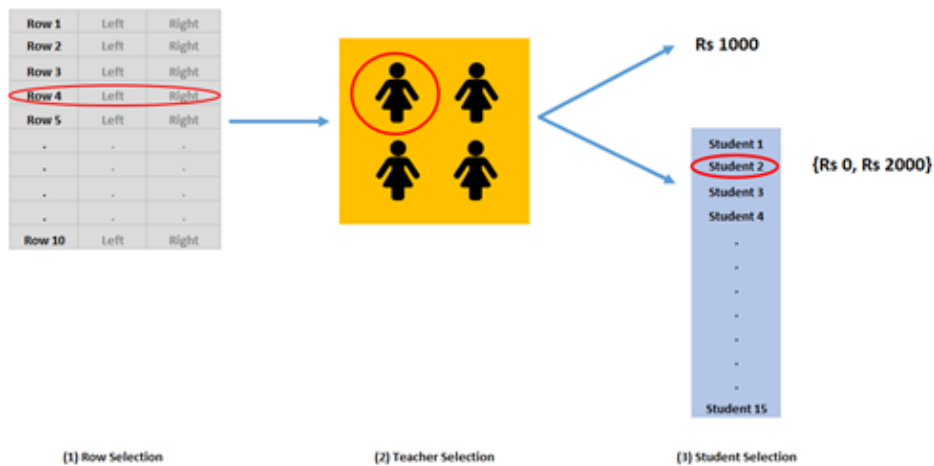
| Row 1 | Left | Right |
|---|---|---|
| Row 2 | Left | Right |
| Row 3 | Left | Right |
| Row 4 | Left | Right |
| Row 5 | Left | Right |
| . | . | . |
| . | . | . |
| . | . | . |
| . | . | . |
| Row 10 | Left | Right |

Rs 1000

Student 1
Student 2
Student 3
Student 4
.
.
.
.
.
.
.
Student 15

{Rs 0, Rs 2000}

(1) Row Selection

(2) Teacher Selection

(3) Student Selection